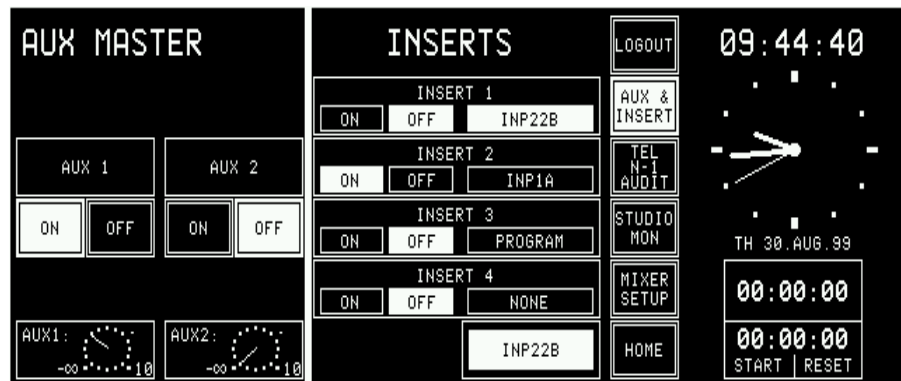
AUX MASTER

AUX 1
AUX 2
ON
OFF
ON
OFF

AUX1:
-∞
10
AUX2:
-∞
10

INSERTS

INSERT 1
ON
OFF
INP22B

INSERT 2
ON
OFF
INP1A

INSERT 3
ON
OFF
PROGRAM

INSERT 4
ON
OFF
NONE

INP22B

LOGOUT
AUX & INSERT
TEL N-1 AUDIT
STUDIO MON
MIXER SETUP
HOME

09:44:40

TH 30.AUG.99

00:00:00

00:00:00
START | RESET